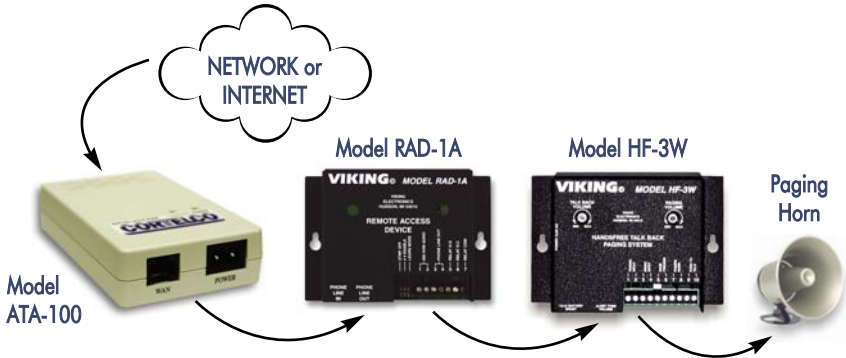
NETWORK or INTERNET

Model ATA-100

COMRELCO

WAN

POWER

Model RAD-1A

VIKING MODEL RAD-1A

VIKING ELECTRONICS HUDSON, WI 54016

REMOTE ACCESS DEVICE

PHONE LINE IN

PHONE LINE OUT

Model HF-3W

VIKING MODEL HF-3W

TALK BACK VOLUME

PAGING VOLUME

HANDSFREE TALK BACK PAGING SYSTEM

Paging Horn